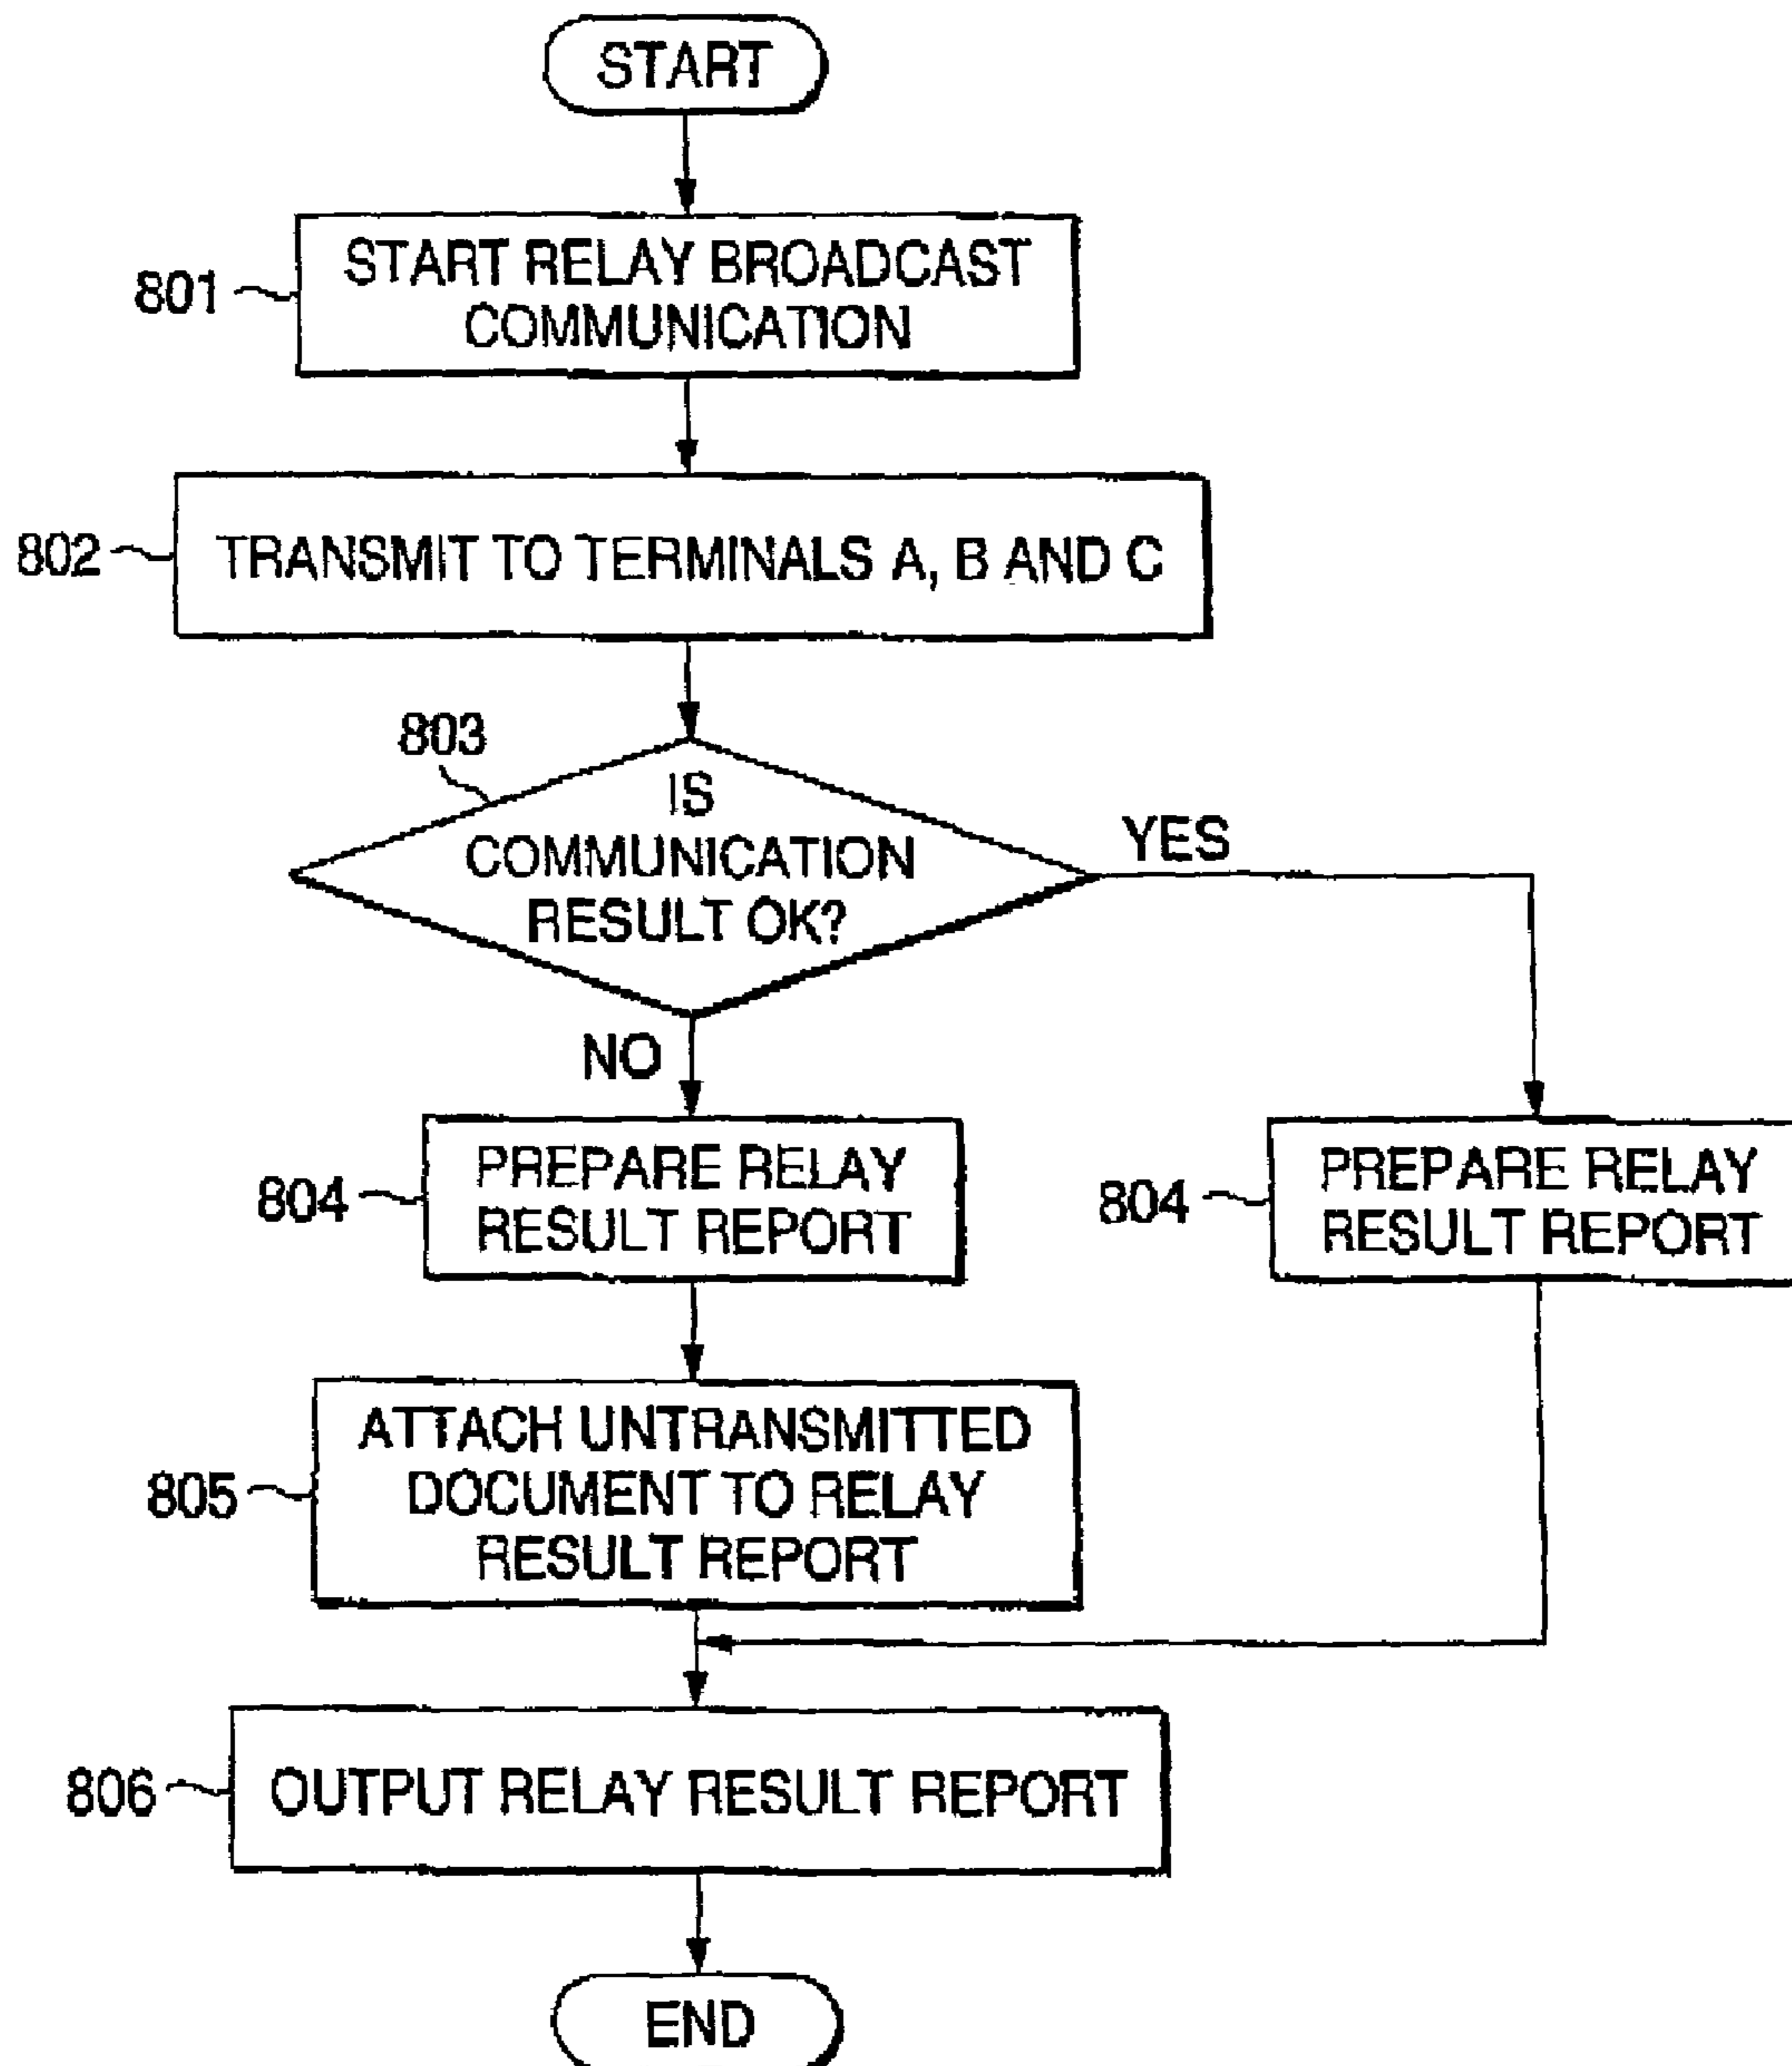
START

801 START RELAY BROADCAST COMMUNICATION

802 TRANSMIT TO TERMINALS A, B AND C

803 IS COMMUNICATION RESULT OK?

YES

NO

804 PREPARE RELAY RESULT REPORT

804 PREPARE RELAY RESULT REPORT

805 ATTACH UNTRANSMITTED DOCUMENT TO RELAY RESULT REPORT

806 OUTPUT RELAY RESULT REPORT

END